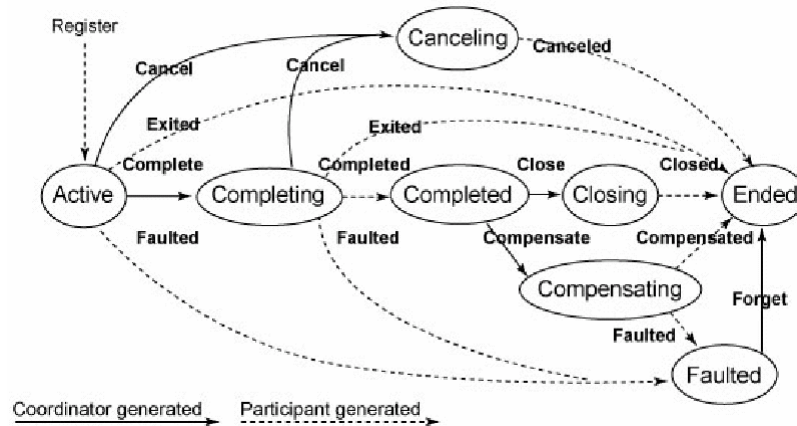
Register
Canceling
Canceled
Cancel
Cancel
Exited
Exited
Complete
Completed
Close
Closed
Active
Completing
Completed
Closing
Ended
Faulted
Faulted
Compensate
Compensated
Compensating
Forget
Faulted
Faulted
Coordinator generated
Participant generated